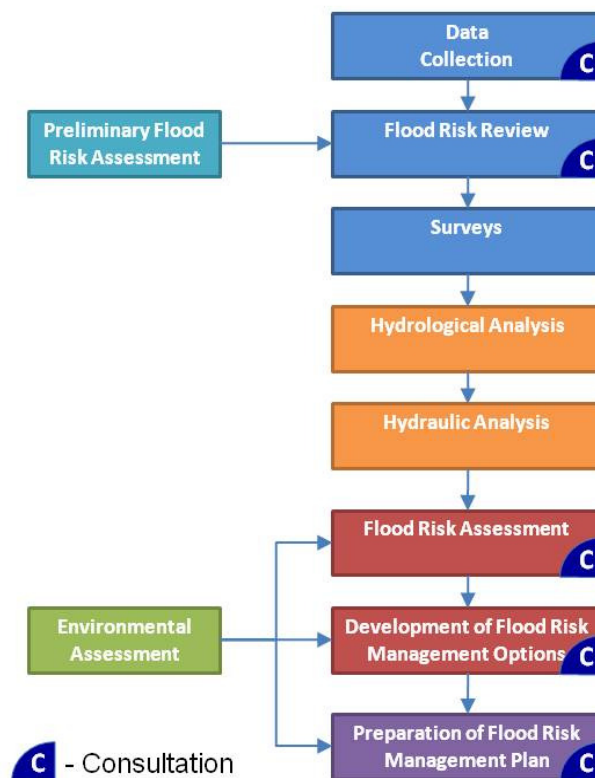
Data Collection C

Preliminary Flood Risk Assessment

Flood Risk Review C

Surveys

Hydrological Analysis

Hydraulic Analysis

Flood Risk Assessment C

Environmental Assessment

Development of Flood Risk Management Options C

Preparation of Flood Risk Management Plan C

C - Consultation